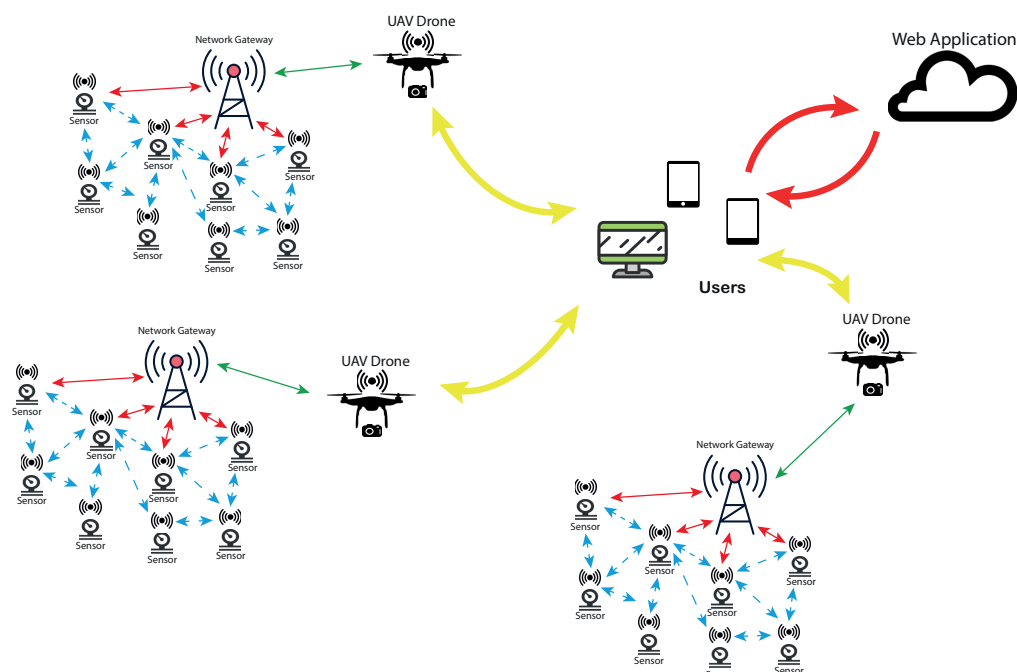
Network Gateway

UAV Drone

Web Application

Sensor

Sensor

Sensor

Sensor

Sensor

Sensor

Sensor

Sensor

Sensor

Users

Network Gateway

UAV Drone

UAV Drone

Sensor

Sensor

Sensor

Sensor

Sensor

Sensor

Sensor

Sensor

Sensor

Network Gateway

Sensor

Sensor

Sensor

Sensor

Sensor

Sensor

Sensor

Sensor

Sensor